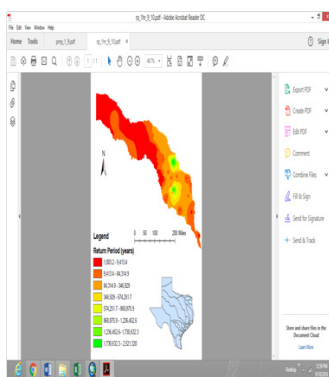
rp_1hr_fi_10.pdf - Adobe Acrobat Reader DC

File Edit View Window Help

Home Tools prep_1_8.pdf rp_1hr_fi_10.pdf

1 / 1

46.7%

Sign In

N

Legend

0 50 100 200 Miles

Return Period (years)

1.00012 - 9.41334

9.41334 - 84.3149

84.3149 - 346.329

346.329 - 574.2617

574.2617 - 868.07519

868.07519 - 1,236.4526

1,236.4526 - 1,780.5323

1,780.5323 - 2,527.1200

Export PDF

Create PDF

Edit PDF

Comment

Combine Files

Organize Pages

Fill & Sign

Send for Signature

Send & Track

Store and share files in the Document Cloud

Learn More